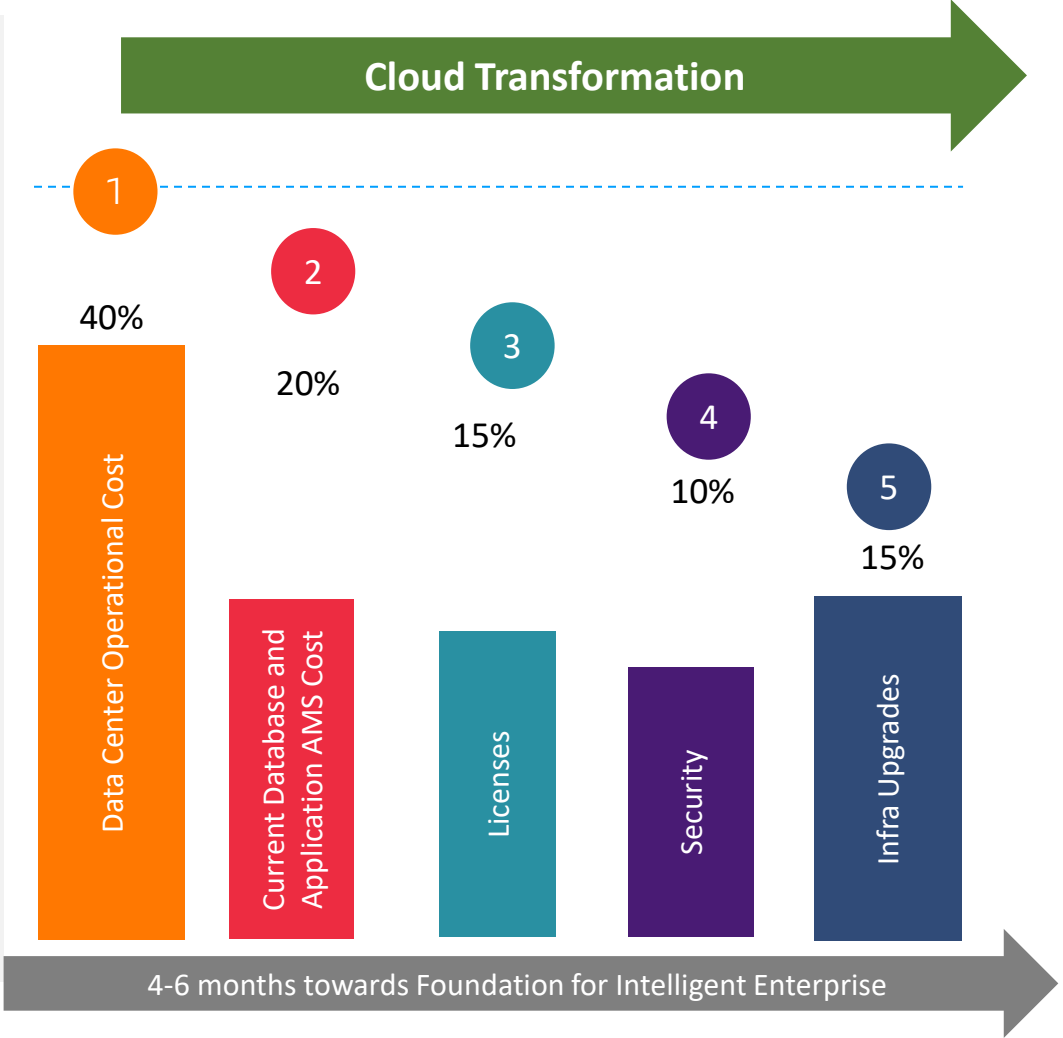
Cloud Transformation

1

40%

Data Center Operational Cost

2

20%

Current Database and Application AMS Cost

3

15%

Licenses

4

10%

Security

5

15%

Infra Upgrades

4-6 months towards Foundation for Intelligent Enterprise